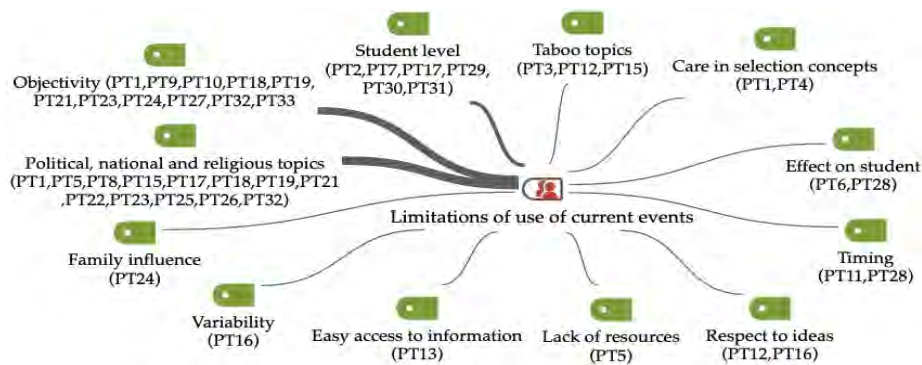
Student level (PT2,PT7,PT17,PT29, PT30,PT31)

Taboo topics (PT3,PT12,PT15)

Care in selection concepts (PT1,PT4)

Objectivity (PT1,PT9,PT10,PT18,PT19, PT21,PT23,PT24,PT27,PT32,PT33

Political, national and religious topics (PT1,PT5,PT8,PT15,PT17,PT18,PT19,PT21 ,PT22,PT23,PT25,PT26,PT32)

Effect on student (PT6,PT28)

Limitations of use of current events

Family influence (PT24)

Timing (PT11,PT28)

Variability (PT16)

Easy access to information (PT13)

Lack of resources (PT5)

Respect to ideas (PT12,PT16)